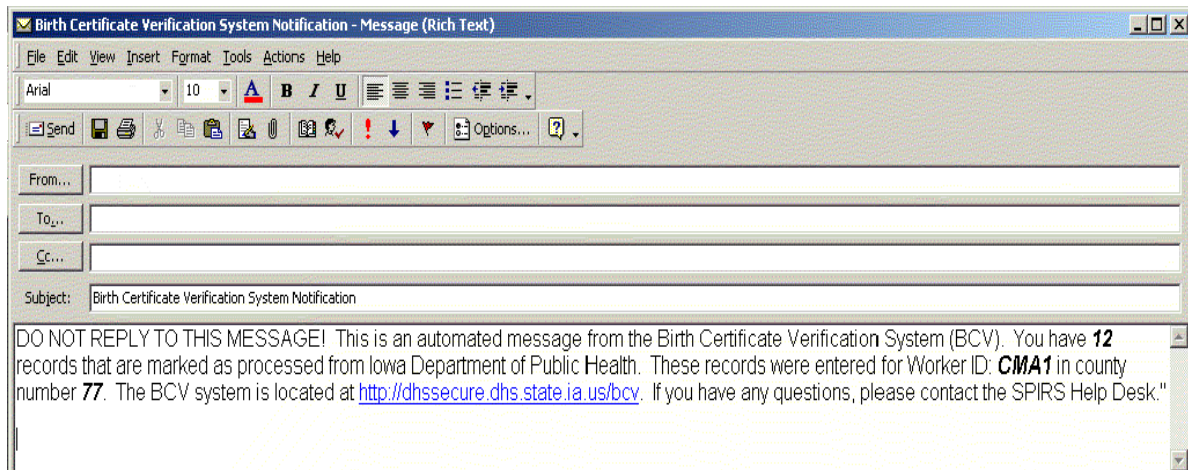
Birth Certificate Verification System Notification - Message (Rich Text)

File Edit View Insert Format Tools Actions Help

Arial 10 A B I U

Send Options...

From...

To...

Cc...

Subject: Birth Certificate Verification System Notification

DO NOT REPLY TO THIS MESSAGE! This is an automated message from the Birth Certificate Verification System (BCV). You have **12** records that are marked as processed from Iowa Department of Public Health. These records were entered for Worker ID: ***CMA1*** in county number **77**. The BCV system is located at http://dhssecure.dhs.state.ia.us/bcv. If you have any questions, please contact the SPIRS Help Desk."